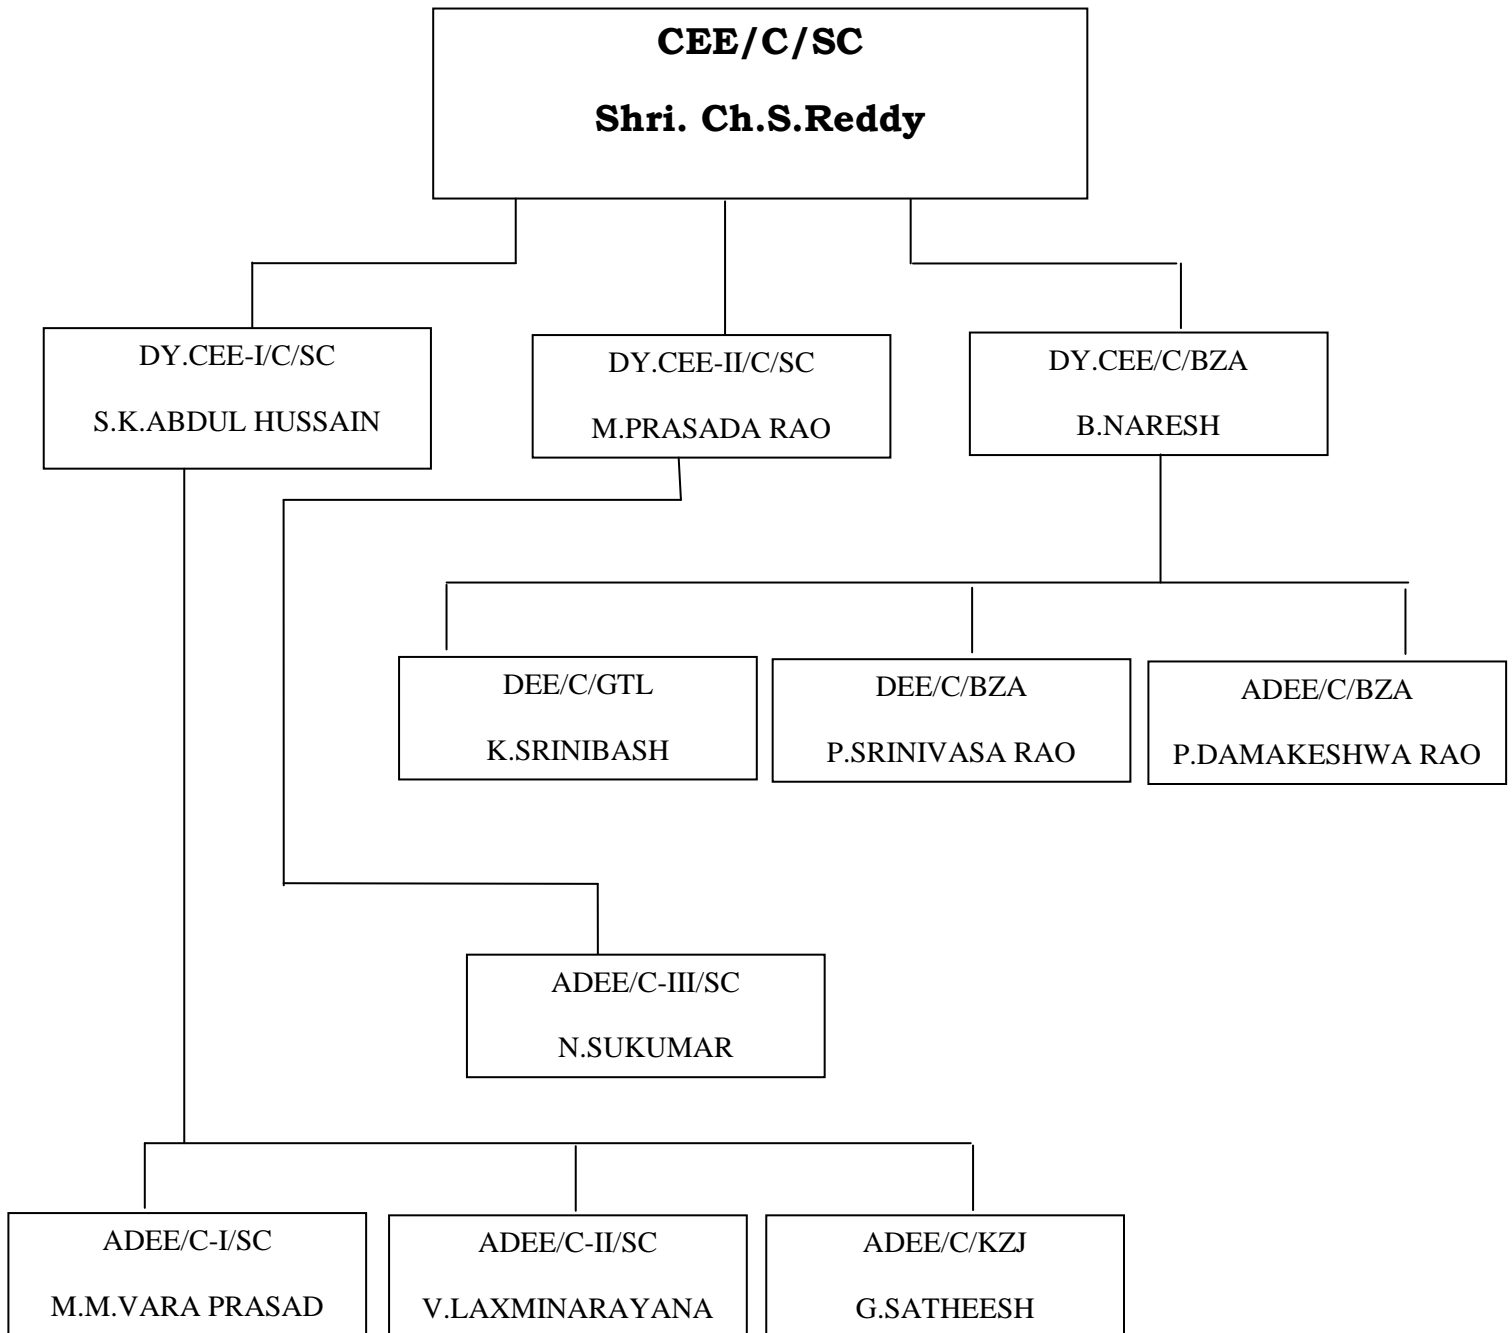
CEE/C/SC

Shri. Ch.S.Reddy

DY.CEE-I/C/SC

S.K.ABDUL HUSSAIN

DY.CEE-II/C/SC

M.PRASADA RAO

DY.CEE/C/BZA

B.NARESH

DEE/C/GTL

K.SRINIBASH

DEE/C/BZA

P.SRINIVASA RAO

ADEE/C/BZA

P.DAMAKESHWA RAO

ADEE/C-III/SC

N.SUKUMAR

ADEE/C-I/SC

M.M.VARA PRASAD

ADEE/C-II/SC

V.LAXMINARAYANA

ADEE/C/KZJ

G.SATHEESH